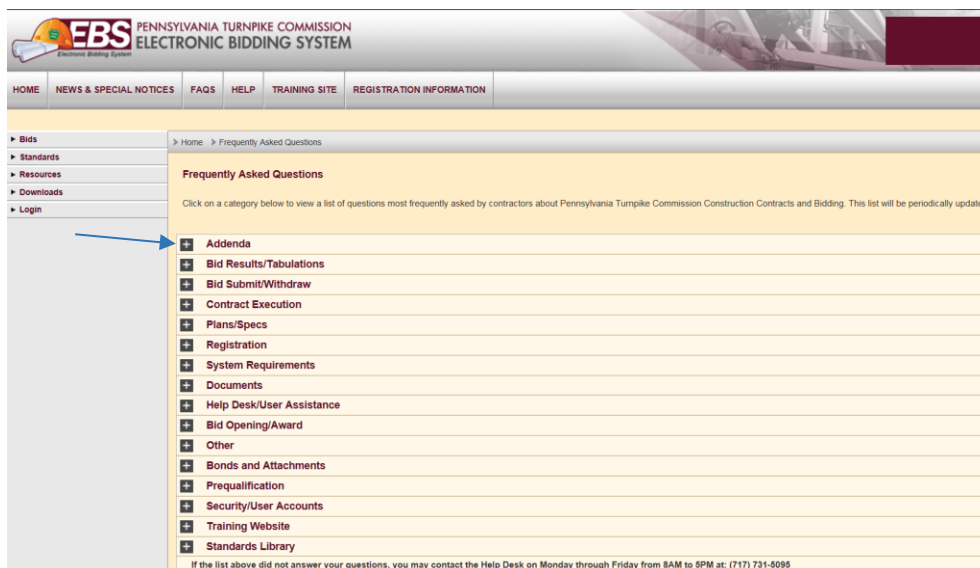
EBS Electronic Bidding System

PENNSYLVANIA TURNPIKE COMMISSION
ELECTRONIC BIDDING SYSTEM

HOME | NEWS & SPECIAL NOTICES | FAQS | HELP | TRAINING SITE | REGISTRATION INFORMATION

► Bids
► Standards
► Resources
► Downloads
► Login

> Home > Frequently Asked Questions

Frequently Asked Questions

Click on a category below to view a list of questions most frequently asked by contractors about Pennsylvania Turnpike Commission Construction Contracts and Bidding. This list will be periodically updat

Addenda
Bid Results/Tabulations
Bid Submit/Withdraw
Contract Execution
Plans/Specs
Registration
System Requirements
Documents
Help Desk/User Assistance
Bid Opening/Award
Other
Bonds and Attachments
Prequalification
Security/User Accounts
Training Website
Standards Library

If the list above did not answer your questions, you may contact the Help Desk on Monday through Friday from 8AM to 5PM at: (717) 731-5095